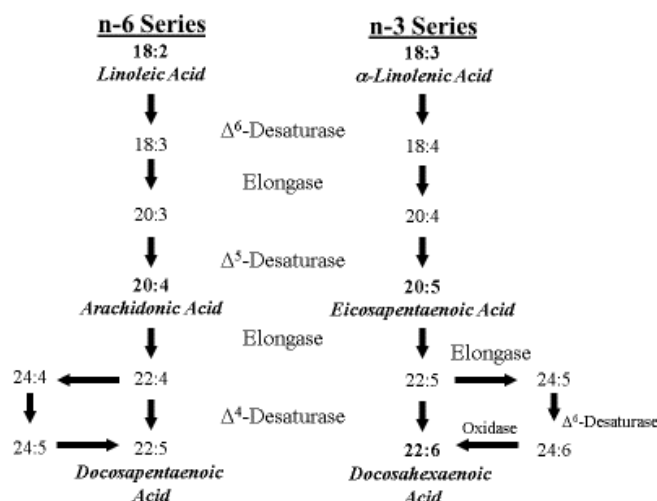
n-6 Series
18:2
Linoleic Acid

n-3 Series
18:3
α-Linolenic Acid

$\Delta^6$-Desaturase

18:3

18:4

Elongase

20:3

20:4

$\Delta^5$-Desaturase

20:4
Arachidonic Acid

20:5
Eicosapentaenoic Acid

Elongase

Elongase

24:4

22:4

22:5

24:5

$\Delta^4$-Desaturase

$\Delta^6$-Desaturase

Oxidase

24:5

22:5
Docosapentaenoic Acid

22:6
Docosahexaenoic Acid

24:6